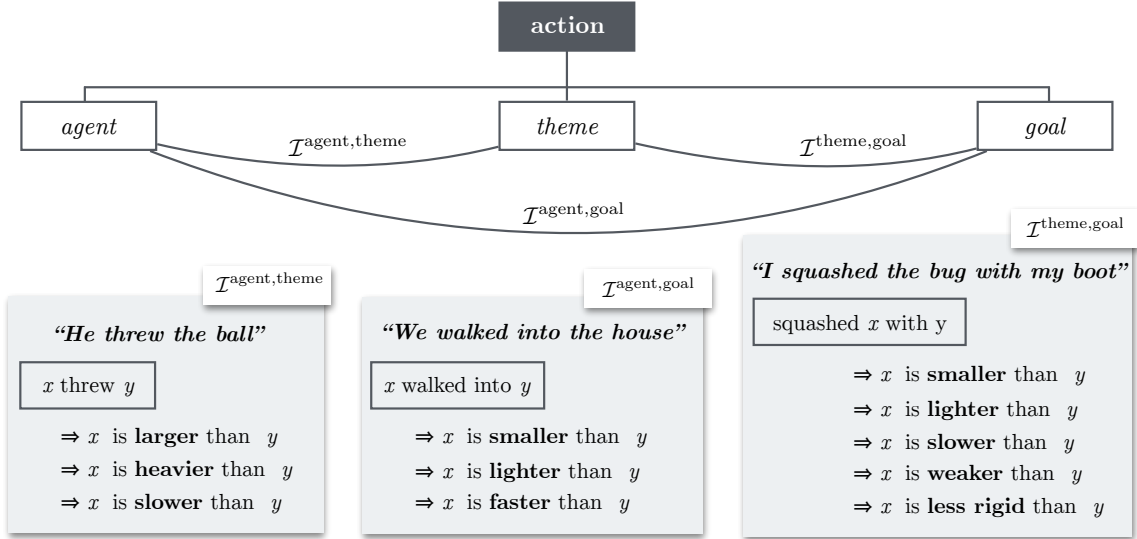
action

*agent*

*theme*

*goal*

$\mathcal{I}^{\text{agent,theme}}$

$\mathcal{I}^{\text{theme,goal}}$

$\mathcal{I}^{\text{agent,goal}}$

$\mathcal{I}^{\text{agent,theme}}$

***"He threw the ball"***

$x$ threw $y$

⇒ $x$ is **larger** than $y$
⇒ $x$ is **heavier** than $y$
⇒ $x$ is **slower** than $y$

$\mathcal{I}^{\text{agent,goal}}$

***"We walked into the house"***

$x$ walked into $y$

⇒ $x$ is **smaller** than $y$
⇒ $x$ is **lighter** than $y$
⇒ $x$ is **faster** than $y$

$\mathcal{I}^{\text{theme,goal}}$

***"I squashed the bug with my boot"***

squashed $x$ with y

⇒ $x$ is **smaller** than $y$
⇒ $x$ is **lighter** than $y$
⇒ $x$ is **slower** than $y$
⇒ $x$ is **weaker** than $y$
⇒ $x$ is **less rigid** than $y$